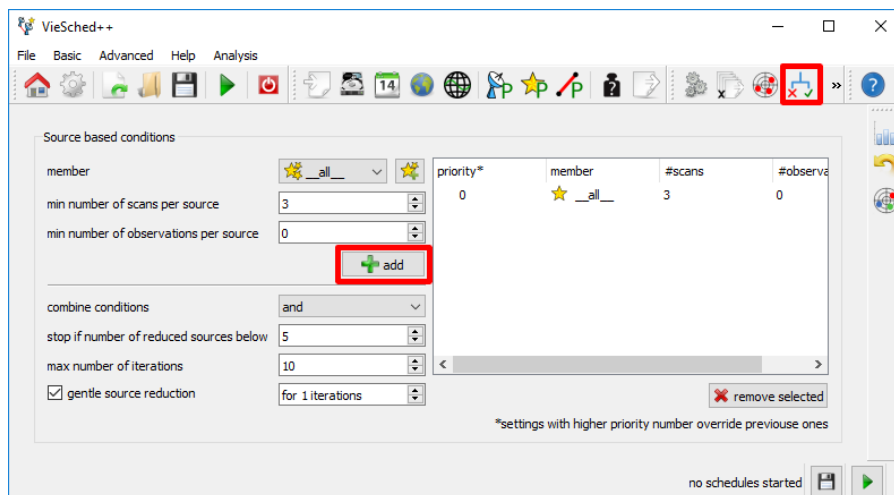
VieSched++

File Basic Advanced Help Analysis

14

Source based conditions

member __all__

min number of scans per source 3

min number of observations per source 0

add

combine conditions and

stop if number of reduced sources below 5

max number of iterations 10

gentle source reduction for 1 iterations

| priority* | member | #scans | #observa |
|---|---|---|---|
| 0 | __all__ | 3 | 0 |

remove selected

*settings with higher priority number override previouse ones

no schedules started